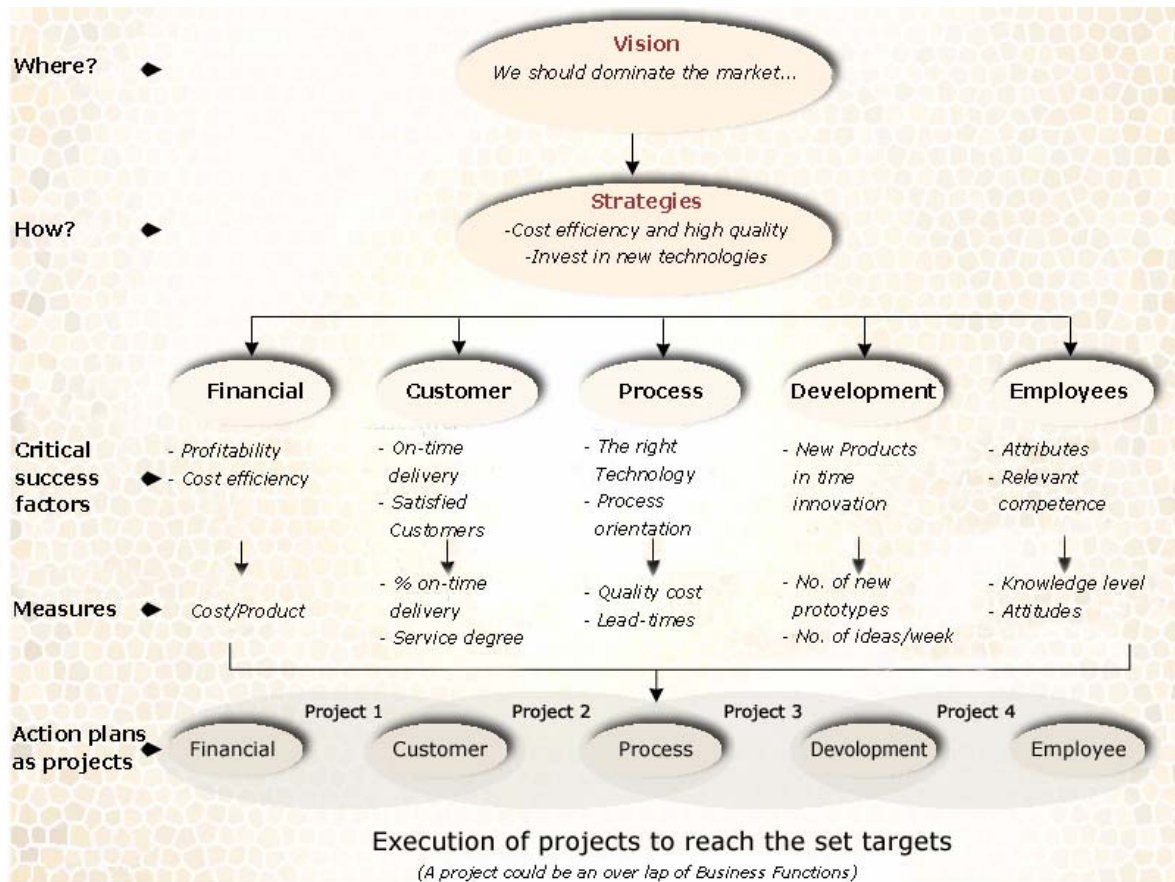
Where?

Vision
We should dominate the market...

How?

Strategies
-Cost efficiency and high quality
-Invest in new technologies

Financial

Customer

Process

Development

Employees

Critical success factors

- Profitability
- Cost efficiency

- On-time delivery
- Satisfied Customers

- The right Technology
- Process orientation

- New Products in time innovation

- Attributes
- Relevant competence

Measures

Cost/Product

- % on-time delivery
- Service degree

- Quality cost
- Lead-times

- No. of new prototypes
- No. of ideas/week

- Knowledge level
- Attitudes

Action plans as projects

Project 1
Financial

Project 2
Customer

Process

Project 3
Devolopment

Project 4
Employee

Execution of projects to reach the set targets
(A project could be an over lap of Business Functions)